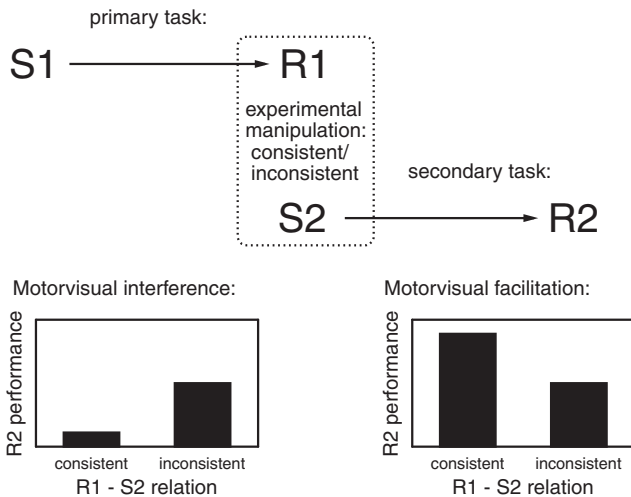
primary task:

S1

R1

experimental manipulation: consistent/ inconsistent

secondary task:

S2

R2

Motorvisual interference:

R2 performance

consistent

inconsistent

R1 - S2 relation

Motorvisual facilitation:

R2 performance

consistent

inconsistent

R1 - S2 relation